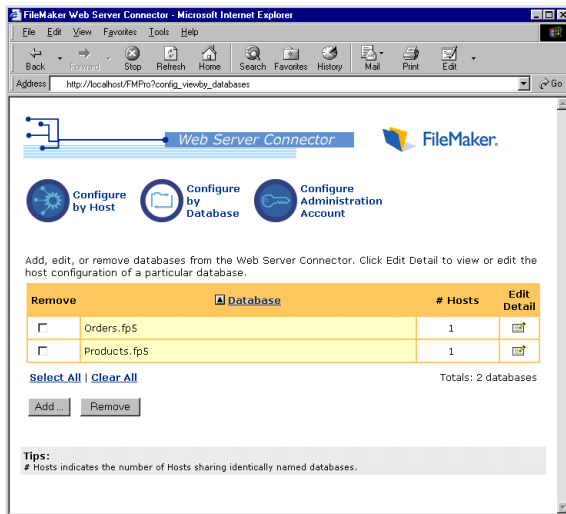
FileMaker Web Server Connector - Microsoft Internet Explorer

File Edit View Favorites Tools Help

Back Forward Stop Refresh Home Search Favorites History Mail Print Edit

Address http://localhost/FMPro?config_viewby_databases Go

Web Server Connector

FileMaker.

Configure by Host

Configure by Database

Configure Administration Account

Add, edit, or remove databases from the Web Server Connector. Click Edit Detail to view or edit the host configuration of a particular database.

| Remove | Database | # Hosts | Edit Detail |
|---|---|---|---|
| ☐ | Orders.fp5 | 1 | |
| ☐ | Products.fp5 | 1 | |

Select All | Clear All

Totals: 2 databases

Add ... Remove

Tips:
# Hosts indicates the number of Hosts sharing identically named databases.